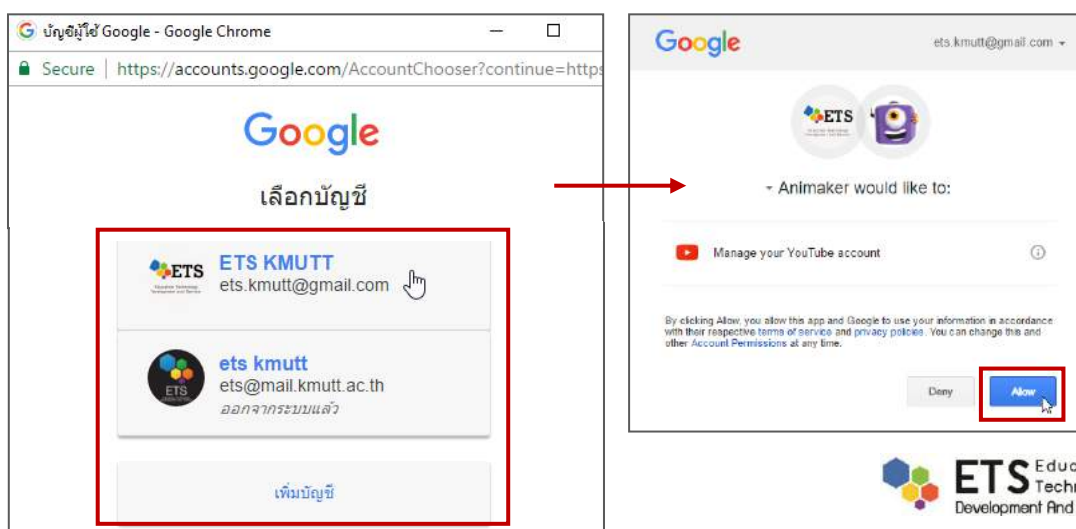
บัญชีผู้ใช้ Google - Google Chrome

Secure | https://accounts.google.com/AccountChooser?continue=https

Google

เลือกบัญชี

ETS
ETS KMUTT
ets.kmutt@gmail.com

ETS
ets kmutt
ets@mail.kmutt.ac.th
ออกจากระบบแล้ว

เพิ่มบัญชี

Google
ets.kmutt@gmail.com

ETS

Animaker would like to:

Manage your YouTube account

By clicking Allow, you allow this app and Google to use your information in accordance with their respective terms of service and privacy policies. You can change this and other Account Permissions at any time.

Deny
Allow

ETS Educ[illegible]
Techn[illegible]
Development And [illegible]